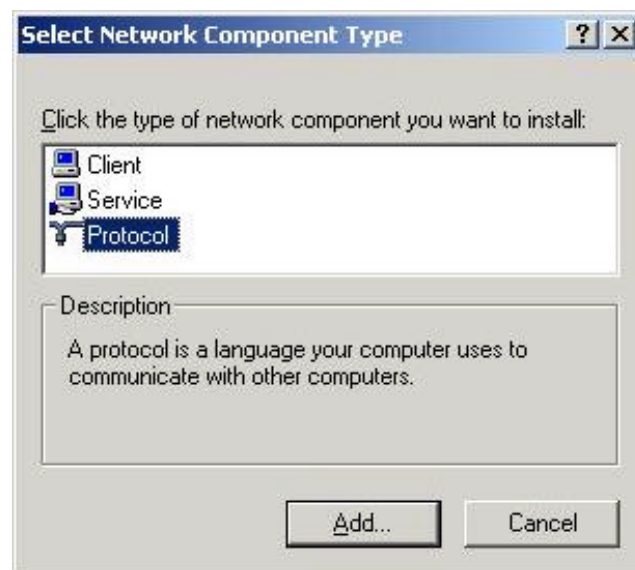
Select Network Component Type ? X

Click the type of network component you want to install:

Client
Service
Protocol

Description

A protocol is a language your computer uses to communicate with other computers.

Add... Cancel